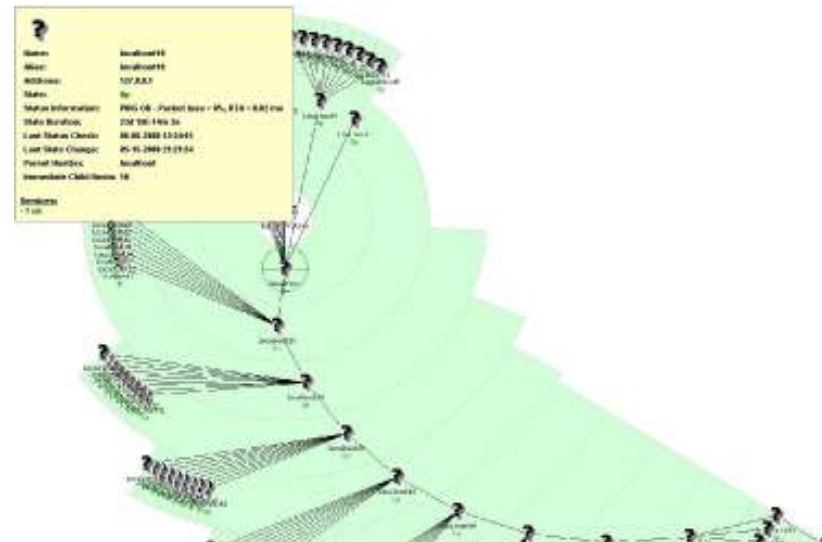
Name: localhost10
Alias: localhost10
Address: 127.0.0.1
State: Up
Status Information: PING OK - Packet loss = 0%, RTA = 0.02 ms
State Duration: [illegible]
Last Status Check: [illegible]
Last State Change: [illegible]
Parent Host(s): localhost
Immediate Child Hosts: 10

Services:
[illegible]